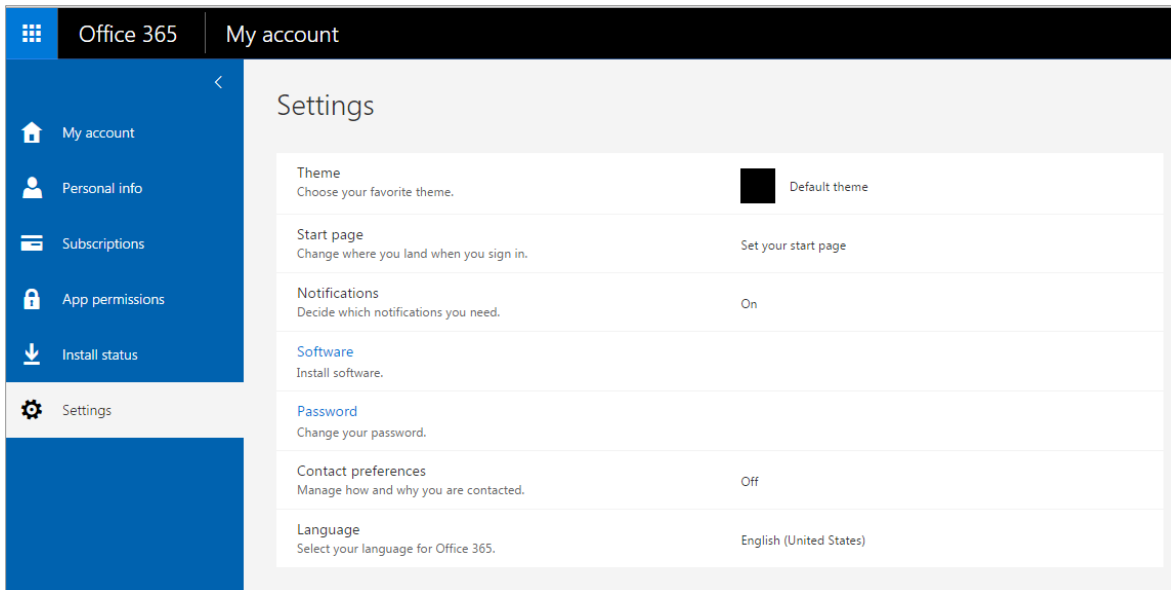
Office 365 | My account

My account
Personal info
Subscriptions
App permissions
Install status
Settings

Settings

| | |
|---|---|
| Theme<br>Choose your favorite theme. | Default theme |
| Start page<br>Change where you land when you sign in. | Set your start page |
| Notifications<br>Decide which notifications you need. | On |
| Software<br>Install software. | |
| Password<br>Change your password. | |
| Contact preferences<br>Manage how and why you are contacted. | Off |
| Language<br>Select your language for Office 365. | English (United States) |